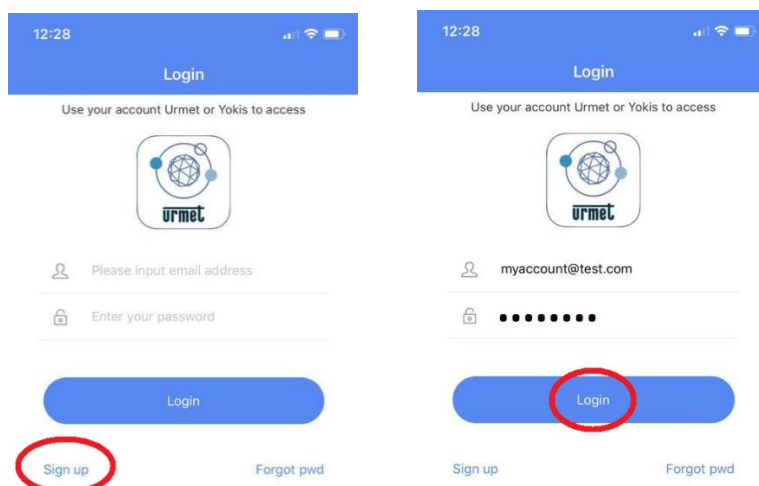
12:28

Login

Use your account Urmet or Yokis to access

urmet

Please input email address

Enter your password

Login

Sign up

Forgot pwd

12:28

Login

Use your account Urmet or Yokis to access

urmet

myaccount@test.com

••••••••

Login

Sign up

Forgot pwd